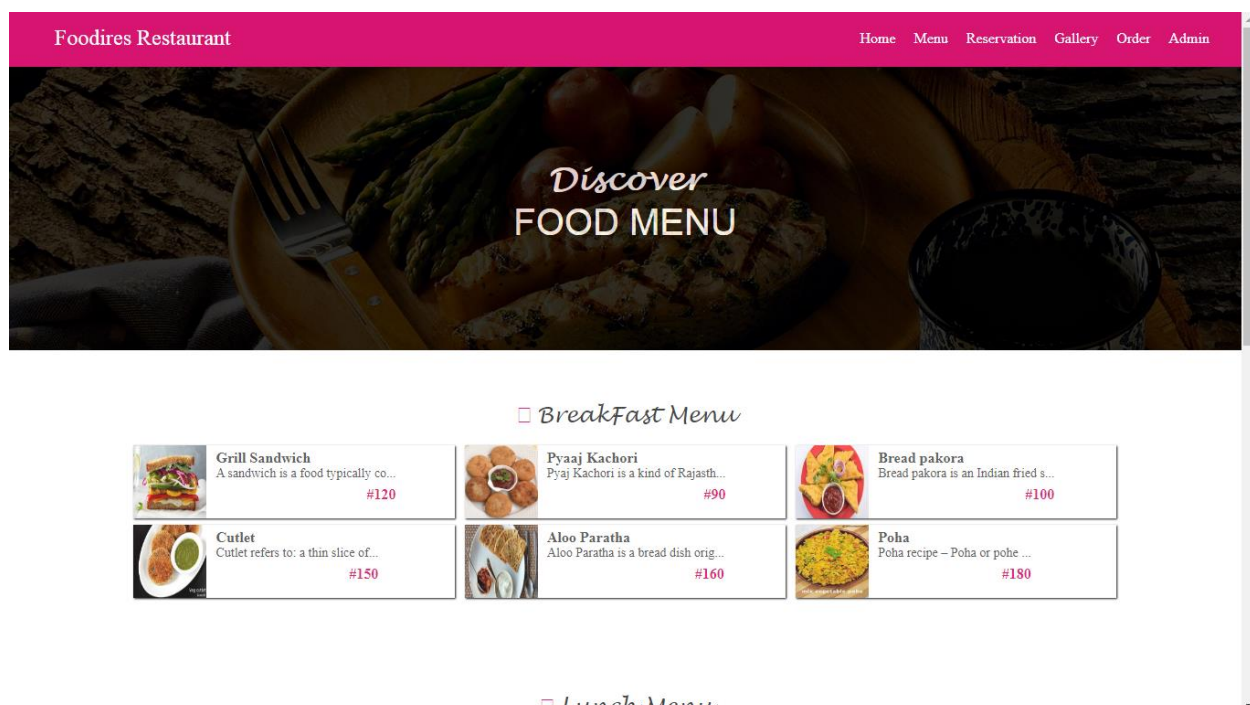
Foodires Restaurant

Home Menu Reservation Gallery Order Admin

Discover
FOOD MENU

BreakFast Menu

Grill Sandwich
A sandwich is a food typically co...
#120

Pyaaj Kachori
Pyaj Kachori is a kind of Rajasth...
#90

Bread pakora
Bread pakora is an Indian fried s...
#100

Cutlet
Cutlet refers to: a thin slice of...
#150

Aloo Paratha
Aloo Paratha is a bread dish orig...
#160

Poha
Poha recipe – Poha or pohe ...
#180

Lunch Menu